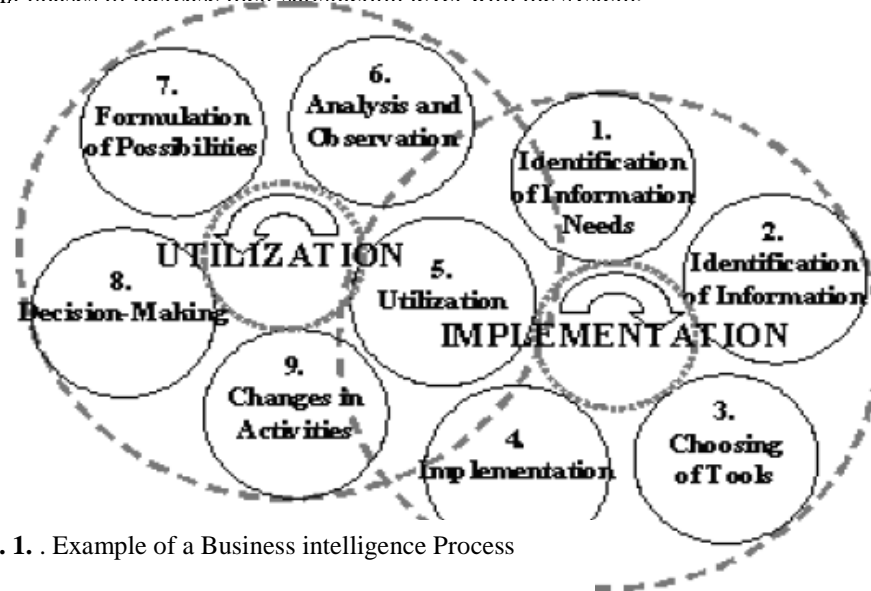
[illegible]

7. Formulation of Possibilities

6. Analysis and Observation

1. Identification of Information Needs

2. Identification of Information

UTILIZATION

8. Decision-Making

5. Utilization

IMPLEMENTATION

9. Changes in Activities

4. Implementation

3. Choosing of Tools

. 1. . Example of a Business intelligence Process